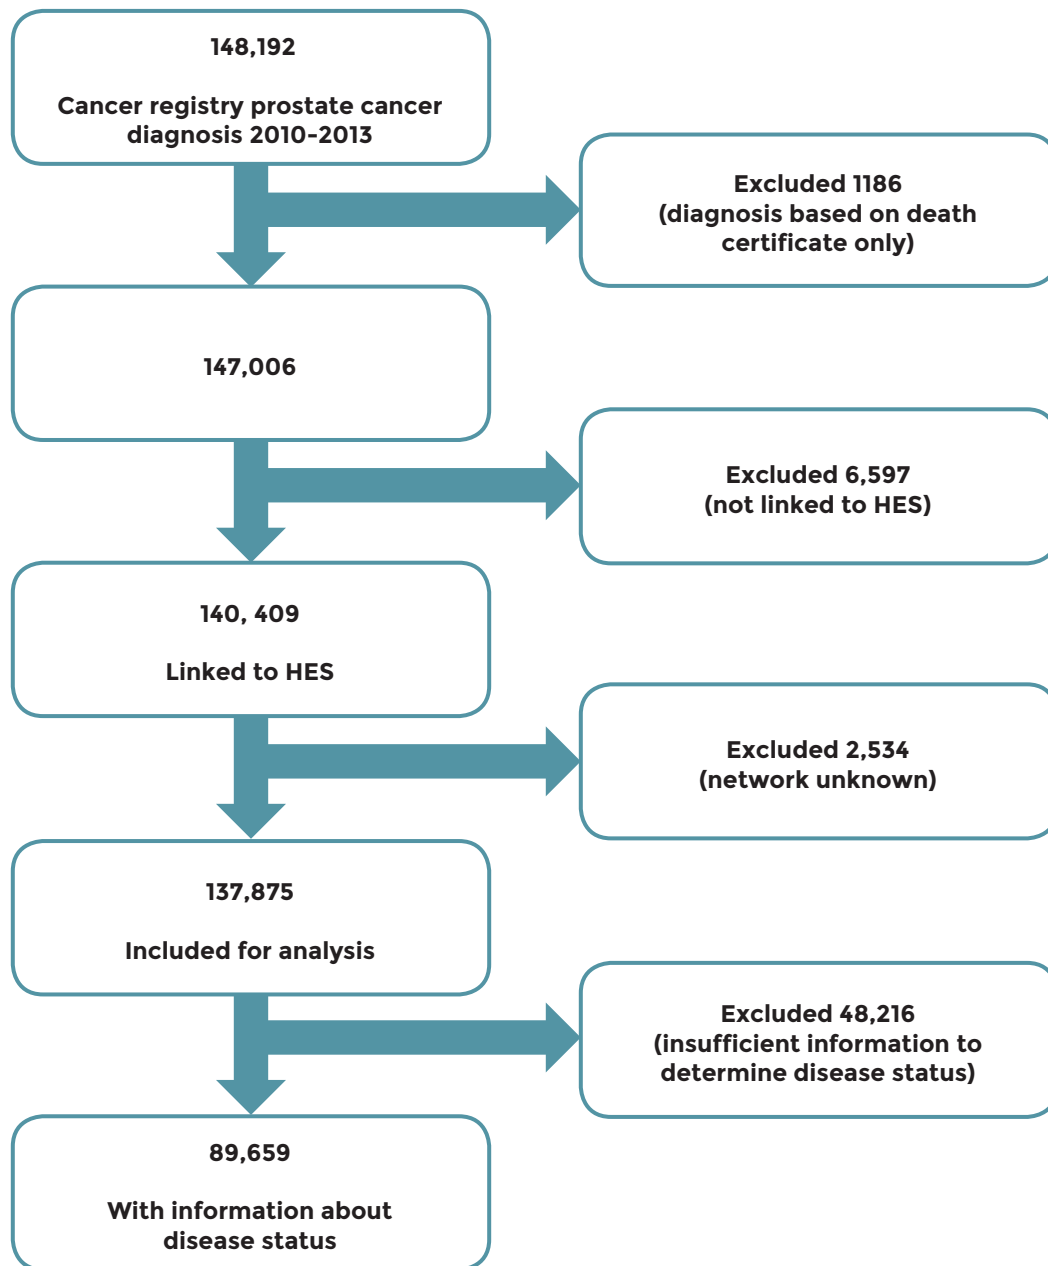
148,192

Cancer registry prostate cancer diagnosis 2010-2013

Excluded 1186
(diagnosis based on death certificate only)

147,006

Excluded 6,597
(not linked to HES)

140, 409

Linked to HES

Excluded 2,534
(network unknown)

137,875

Included for analysis

Excluded 48,216
(insufficient information to determine disease status)

89,659

With information about disease status